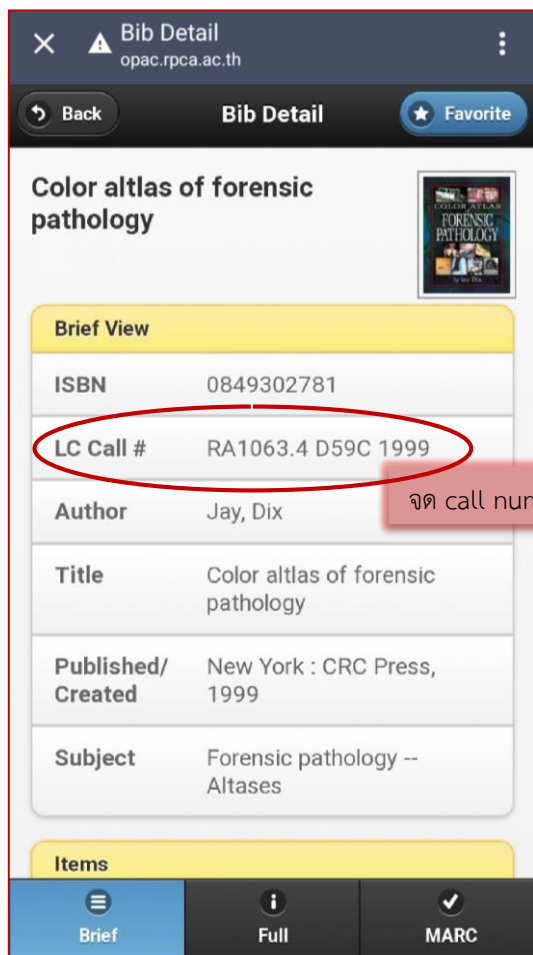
Bib Detail
opac.rpca.ac.th

Back
Bib Detail
Favorite

Color altlas of forensic pathology

COLOR ATLAS
FORENSIC PATHOLOGY
Jay Dix

Brief View

| ISBN | 0849302781 |
|---|---|
| LC Call # | RA1063.4 D59C 1999 |
| Author | Jay, Dix |
| Title | Color altlas of forensic pathology |
| Published/ Created | New York : CRC Press, 1999 |
| Subject | Forensic pathology -- Altases |

จด call nun

Items

Brief
Full
MARC